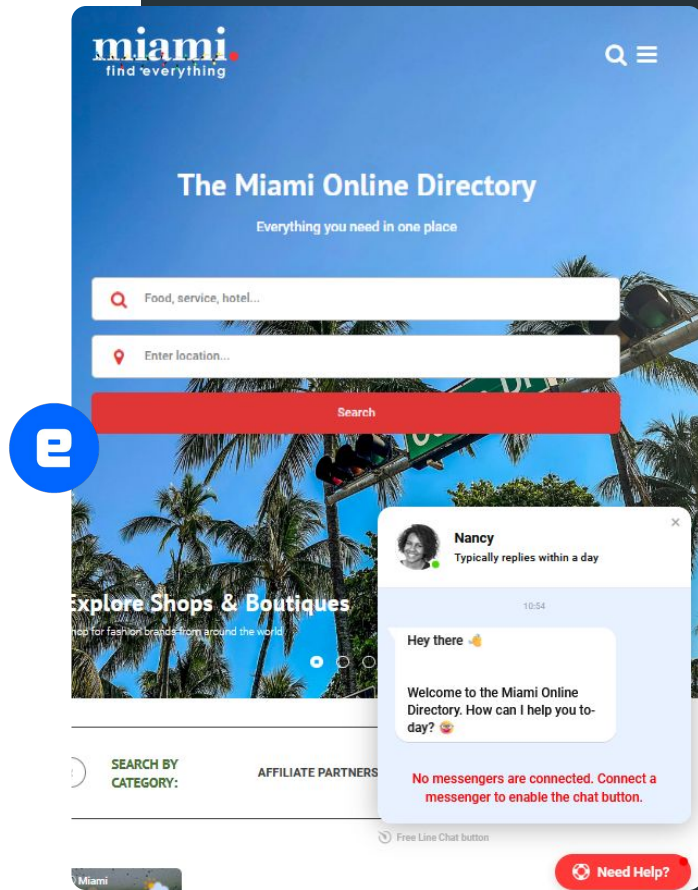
miami
find everything

The Miami Online Directory

Everything you need in one place

Food, service, hotel...

Enter location...

Search

Explore Shops & Boutiques

hop for fashion brands from around the world

SEARCH BY CATEGORY:

AFFILIATE PARTNERS

Nancy
Typically replies within a day

10:54

Hey there 👋

Welcome to the Miami Online Directory. How can I help you today? 😜

No messengers are connected. Connect a messenger to enable the chat button.

Free Line Chat button

Miami

Need Help?